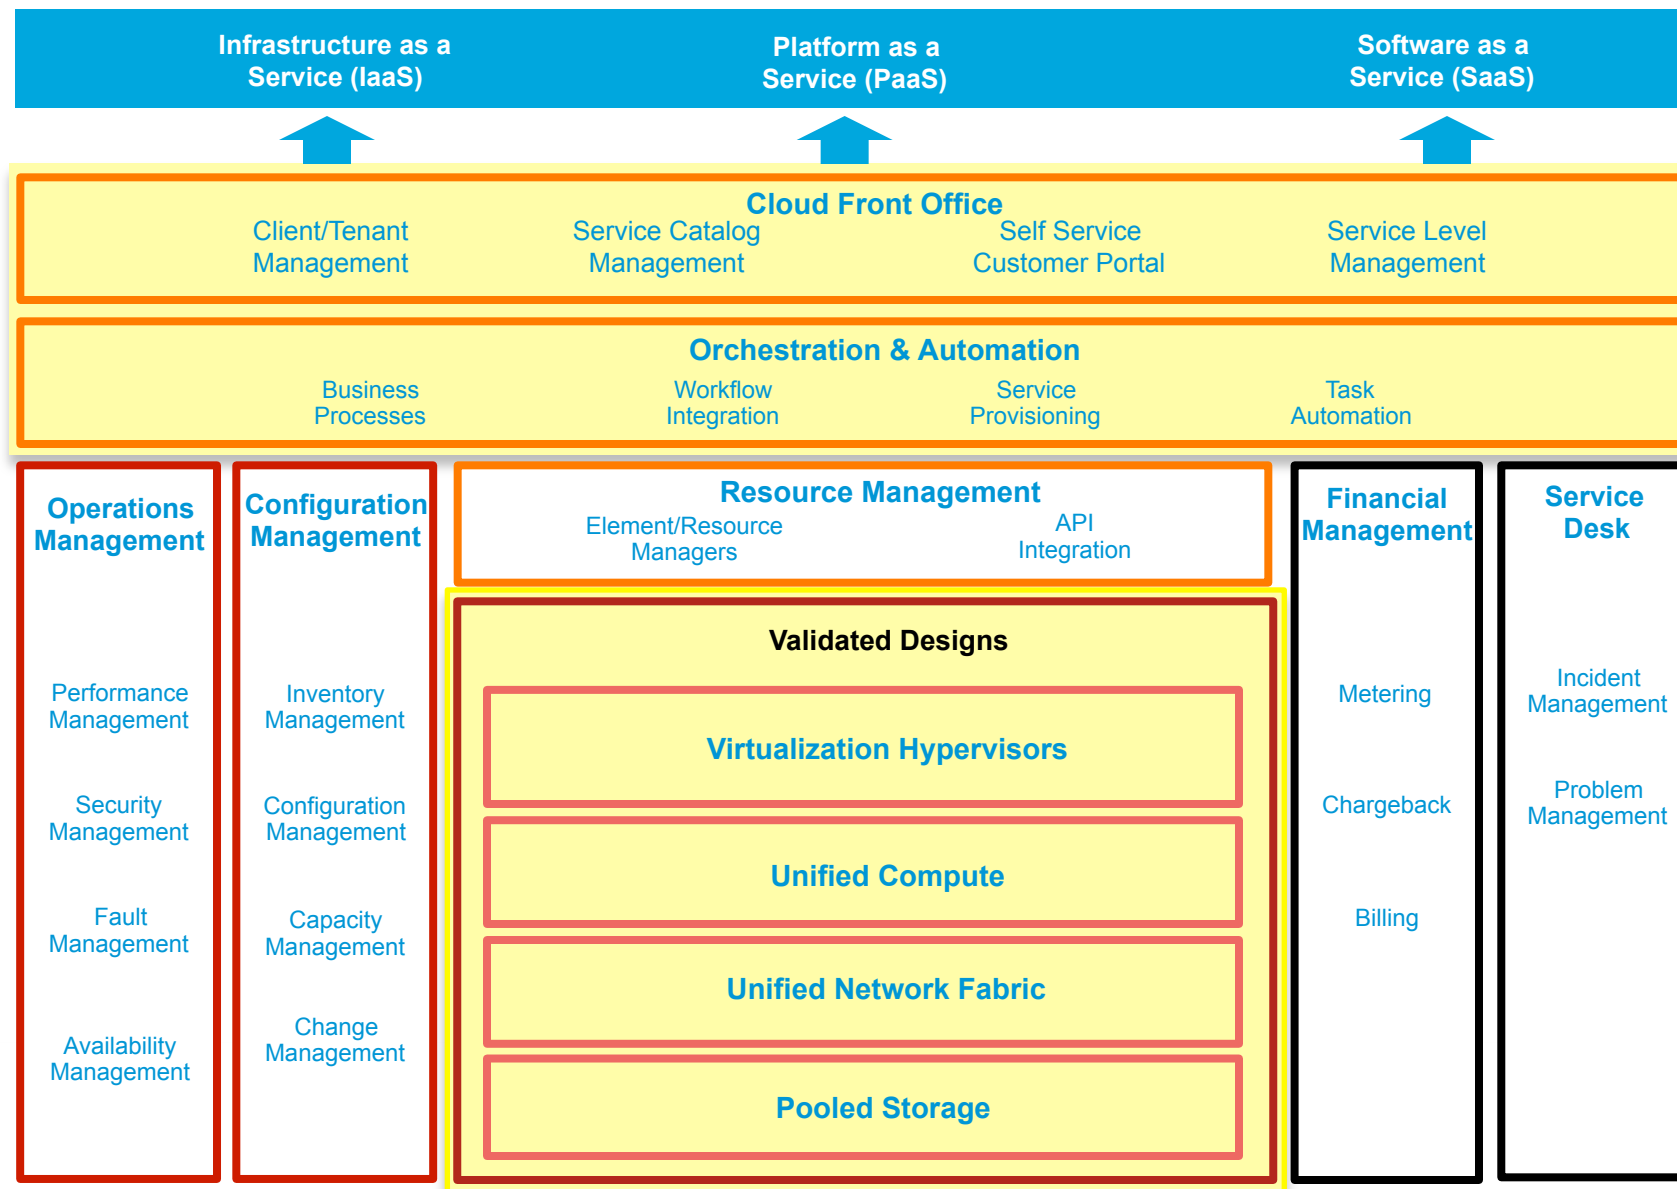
Infrastructure as a Service (IaaS)

Platform as a Service (PaaS)

Software as a Service (SaaS)

Cloud Front Office

Client/Tenant Management

Service Catalog Management

Self Service Customer Portal

Service Level Management

Orchestration & Automation

Business Processes

Workflow Integration

Service Provisioning

Task Automation

Operations Management

Performance Management

Security Management

Fault Management

Availability Management

Configuration Management

Inventory Management

Configuration Management

Capacity Management

Change Management

Resource Management

Element/Resource Managers

API Integration

Validated Designs

Virtualization Hypervisors

Unified Compute

Unified Network Fabric

Pooled Storage

Financial Management

Metering

Chargeback

Billing

Service Desk

Incident Management

Problem Management